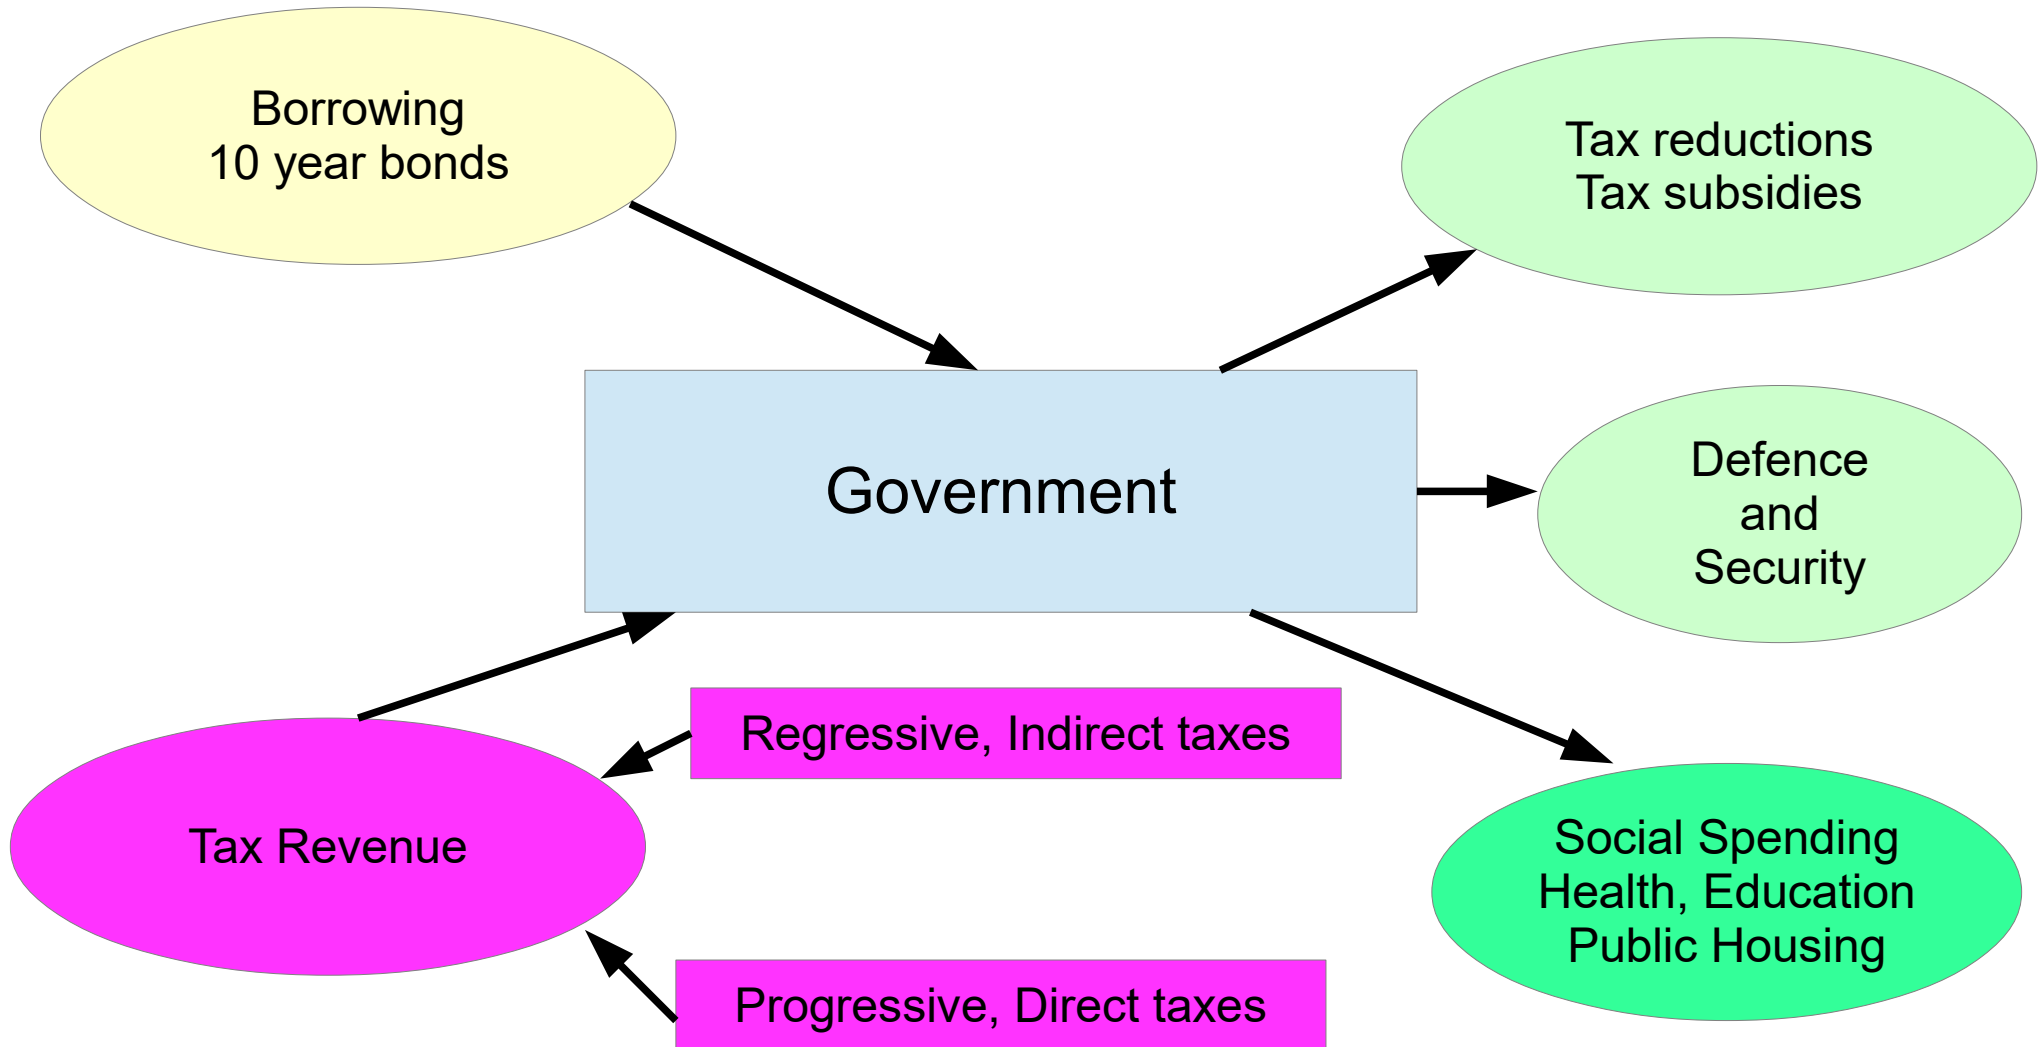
Borrowing
10 year bonds

Tax reductions
Tax subsidies

Government

Defence
and
Security

Regressive, Indirect taxes

Tax Revenue

Social Spending
Health, Education
Public Housing

Progressive, Direct taxes